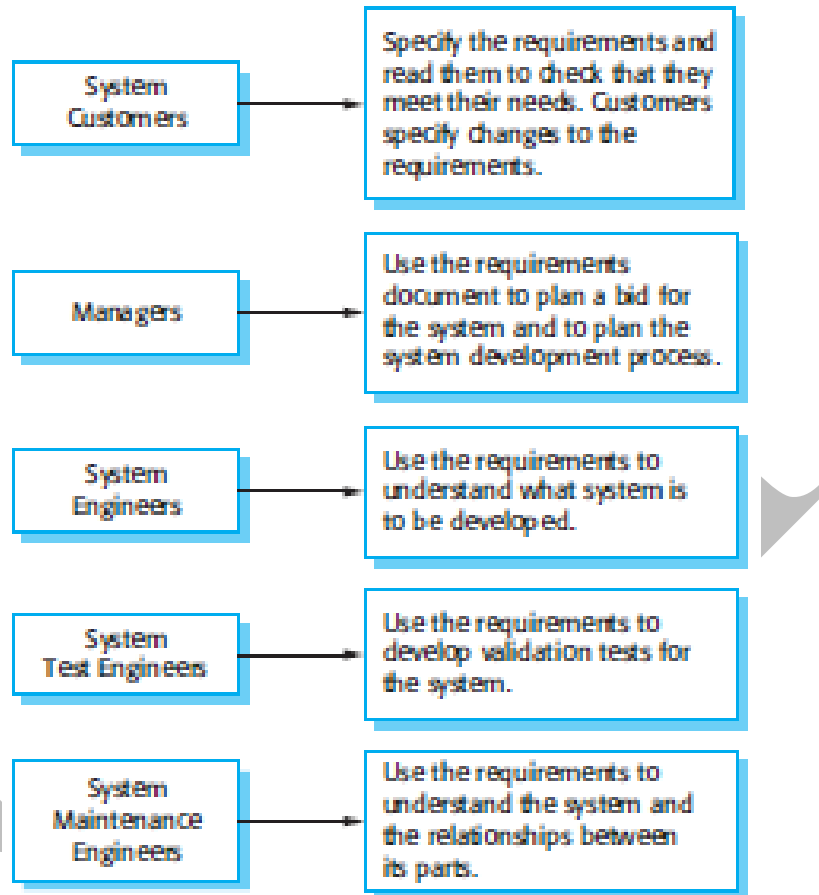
System Customers

Specify the requirements and read them to check that they meet their needs. Customers specify changes to the requirements.

Managers

Use the requirements document to plan a bid for the system and to plan the system development process.

System Engineers

Use the requirements to understand what system is to be developed.

System Test Engineers

Use the requirements to develop validation tests for the system.

System Maintenance Engineers

Use the requirements to understand the system and the relationships between its parts.